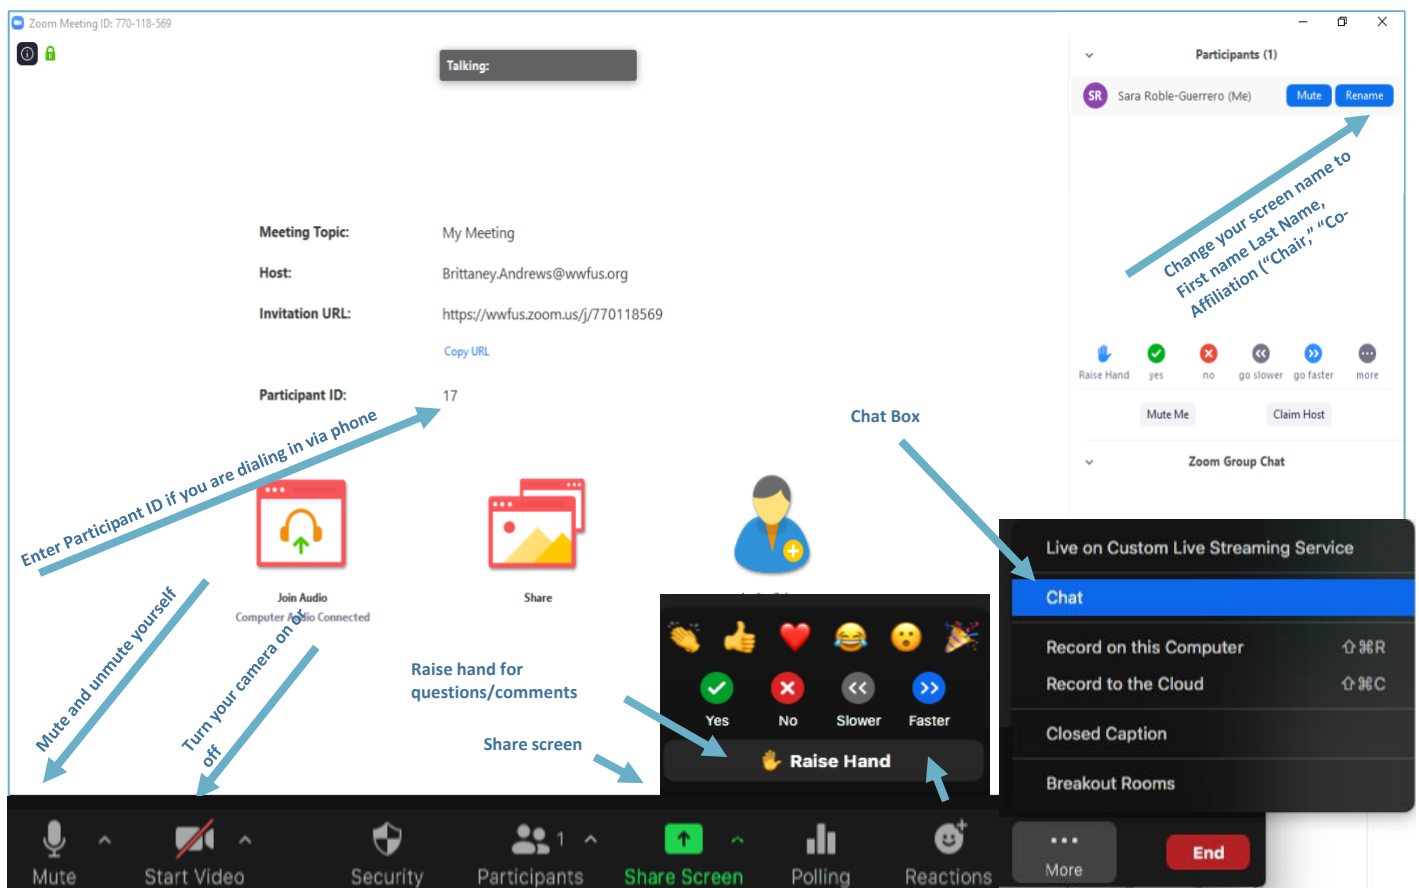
Zoom Meeting ID: 770-118-569

Talking:

Participants (1)

SR Sara Roble-Guerrero (Me) Mute Rename

Change your screen name to First name Last Name, Affiliation ("Chair," "Co-

Raise Hand yes no go slower go faster more

Mute Me Claim Host

Zoom Group Chat

Meeting Topic: My Meeting

Host: Brittaney.Andrews@wwfus.org

Invitation URL: https://wwfus.zoom.us/j/770118569

Copy URL

Participant ID: 17

Enter Participant ID if you are dialing in via phone

Chat Box

Join Audio
Computer Audio Connected

Share

Mute and unmute yourself

Turn your camera on or off

Raise hand for questions/comments

Share screen

Yes No Slower Faster

Raise Hand

Live on Custom Live Streaming Service

Chat

Record on this Computer ⇧⌘R

Record to the Cloud ⇧⌘C

Closed Caption

Breakout Rooms

Mute Start Video Security Participants 1 Share Screen Polling Reactions More End